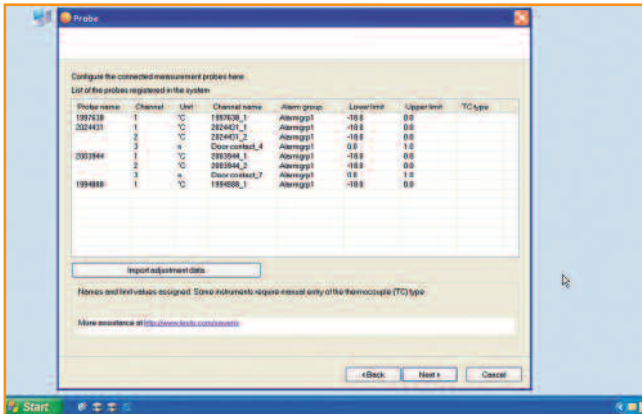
Probes

Configure the connected measurement probes here.

List of the probes registered in the system:

| Probe name | Channel | Unit | Channel name | Alarm group | Lower limit | Upper limit | TC type |
|---|---|---|---|---|---|---|---|
| 1997638 | 1 | °C | 1997638_1 | Alarmgrp1 | -18.0 | 0.0 | |
| 2024431 | 1 | °C | 2024431_1 | Alarmgrp1 | -18.0 | 0.0 | |
| | 2 | °C | 2024431_2 | Alarmgrp1 | -18.0 | 0.0 | |
| | 3 | n | Door contact_4 | Alarmgrp1 | 0.0 | 1.0 | |
| 2003944 | 1 | °C | 2003944_1 | Alarmgrp1 | -18.0 | 0.0 | |
| | 2 | °C | 2003944_2 | Alarmgrp1 | -18.0 | 0.0 | |
| | 3 | n | Door contact_7 | Alarmgrp1 | 0.0 | 1.0 | |
| 1994888 | 1 | °C | 1994888_1 | Alarmgrp1 | -18.0 | 0.0 | |

Import adjustment data...

Names and limit values assigned. Some instruments require manual entry of the thermocouple (TC) type.

More assistance at http://www.testo.com/saveris

< Back | Next > | Cancel

Start